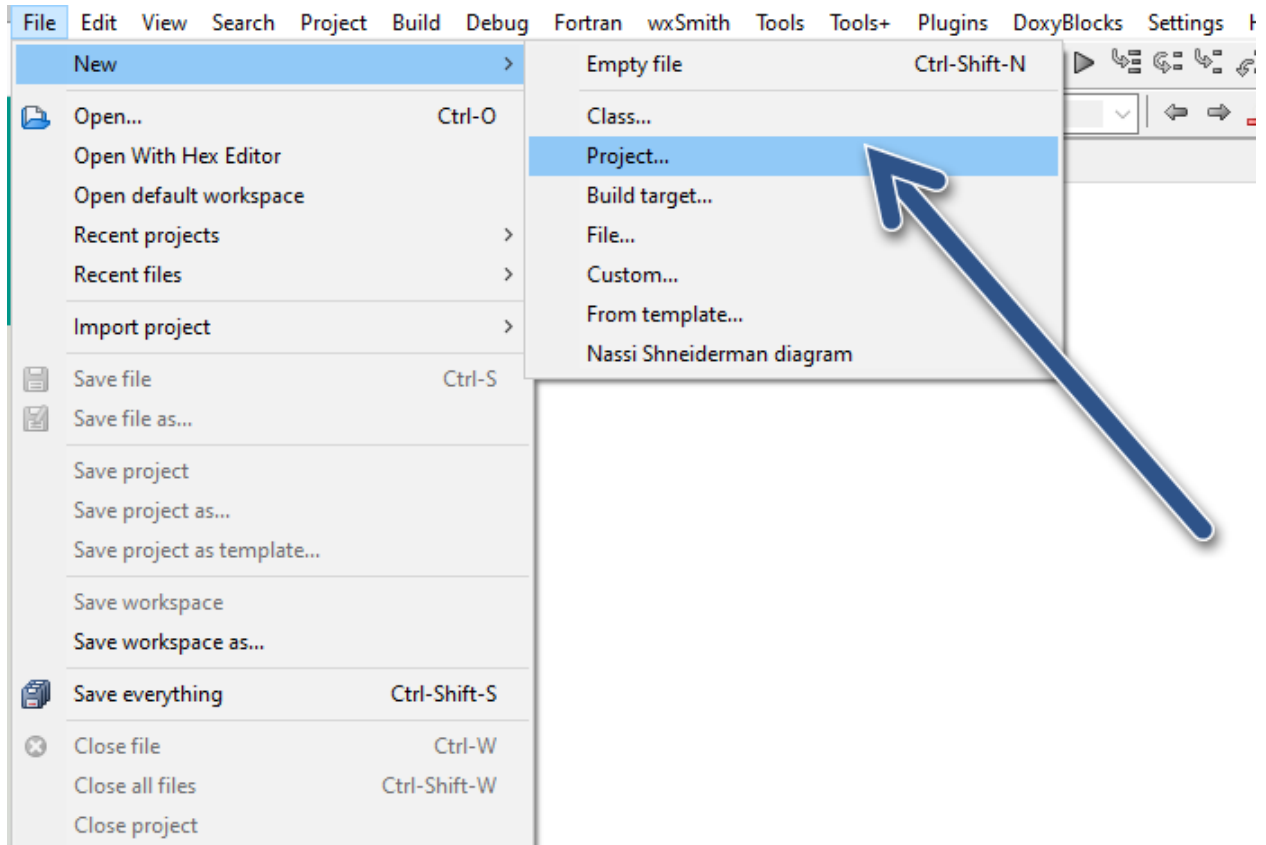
File Edit View Search Project Build Debug Fortran wxSmith Tools Tools+ Plugins DoxyBlocks Settings H

New >
Open... Ctrl-O
Open With Hex Editor
Open default workspace
Recent projects >
Recent files >
Import project >
Save file Ctrl-S
Save file as...
Save project
Save project as...
Save project as template...
Save workspace
Save workspace as...
Save everything Ctrl-Shift-S
Close file Ctrl-W
Close all files Ctrl-Shift-W
Close project

Empty file Ctrl-Shift-N
Class...
Project...
Build target...
File...
Custom...
From template...
Nassi Shneiderman diagram